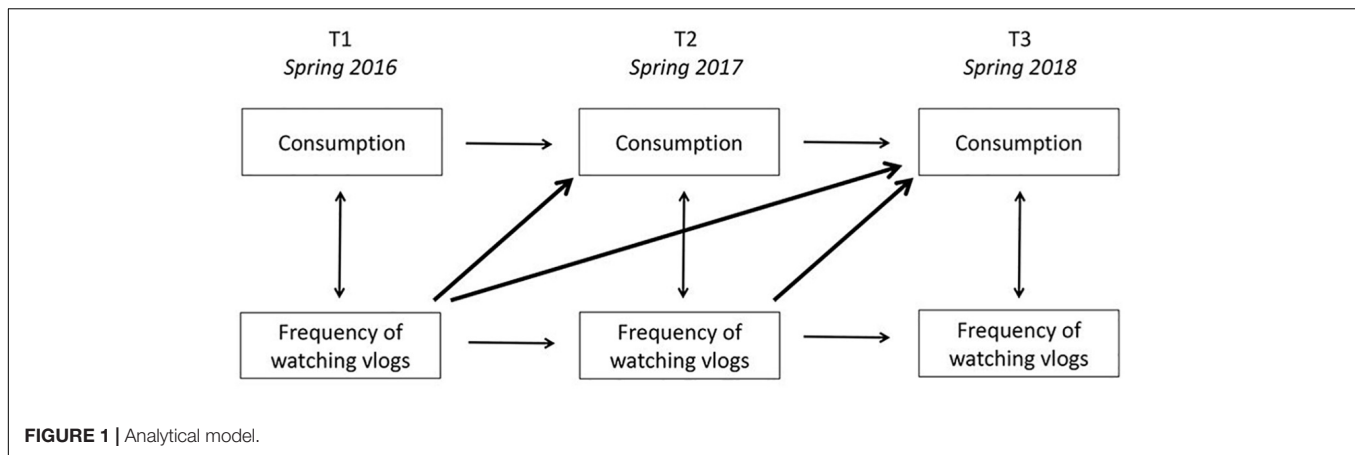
T1
*Spring 2016*

T2
*Spring 2017*

T3
*Spring 2018*

Consumption

Consumption

Consumption

Frequency of watching vlogs

Frequency of watching vlogs

Frequency of watching vlogs

**FIGURE 1 |** Analytical model.